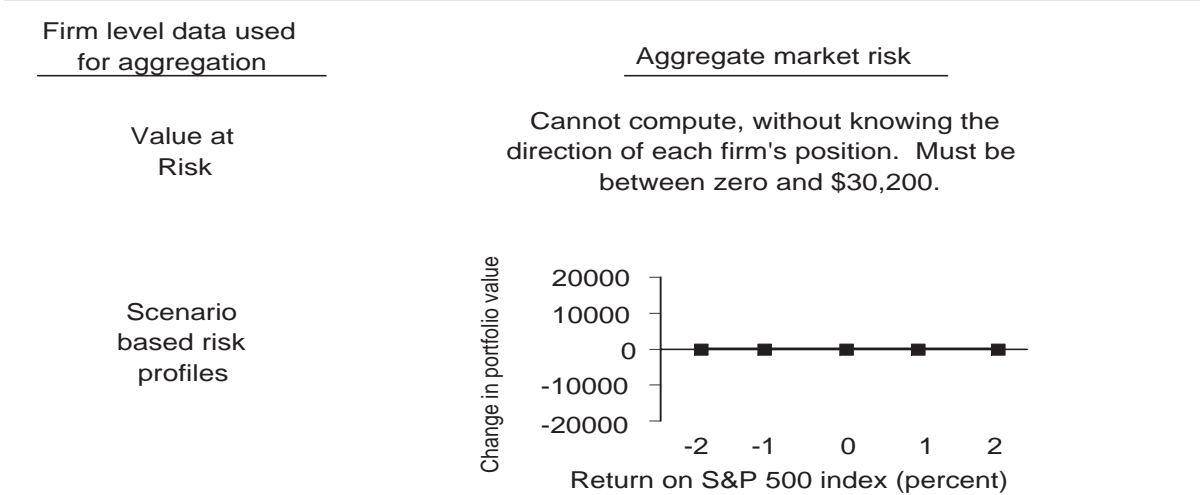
| Firm level data used for aggregation | Aggregate market risk |
|---|---|
| Value at Risk | Cannot compute, without knowing the direction of each firm's position. Must be between zero and \$30,200. |
| Scenario based risk profiles | |

Change in portfolio value

20000
10000
0
-10000
-20000

-2 -1 0 1 2

Return on S&P 500 index (percent)